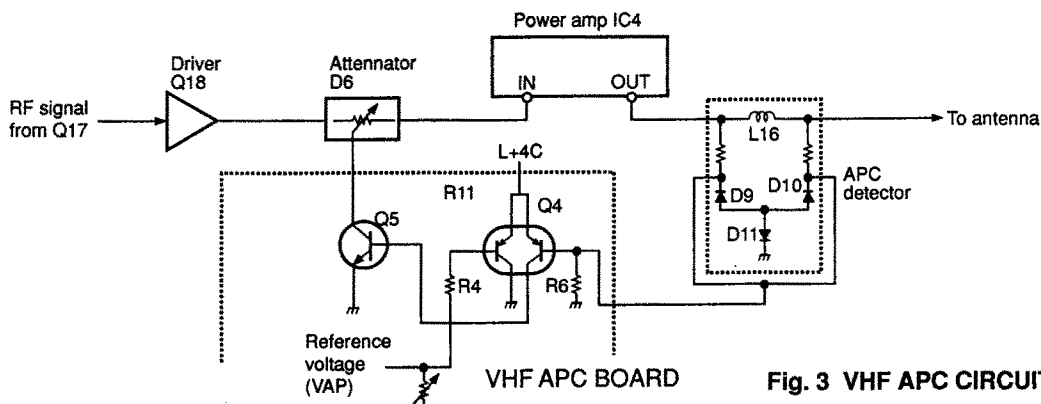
Power amp IC4

Driver
Q18

Attennator
D6

RF signal
from Q17

IN

OUT

To antenna

L16

L+4C

R11

Q4

Q5

APC
detector

D9

D10

D11

R4

R6

Reference
voltage
(VAP)

VHF APC BOARD

Fig. 3 VHF APC CIRCUI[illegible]